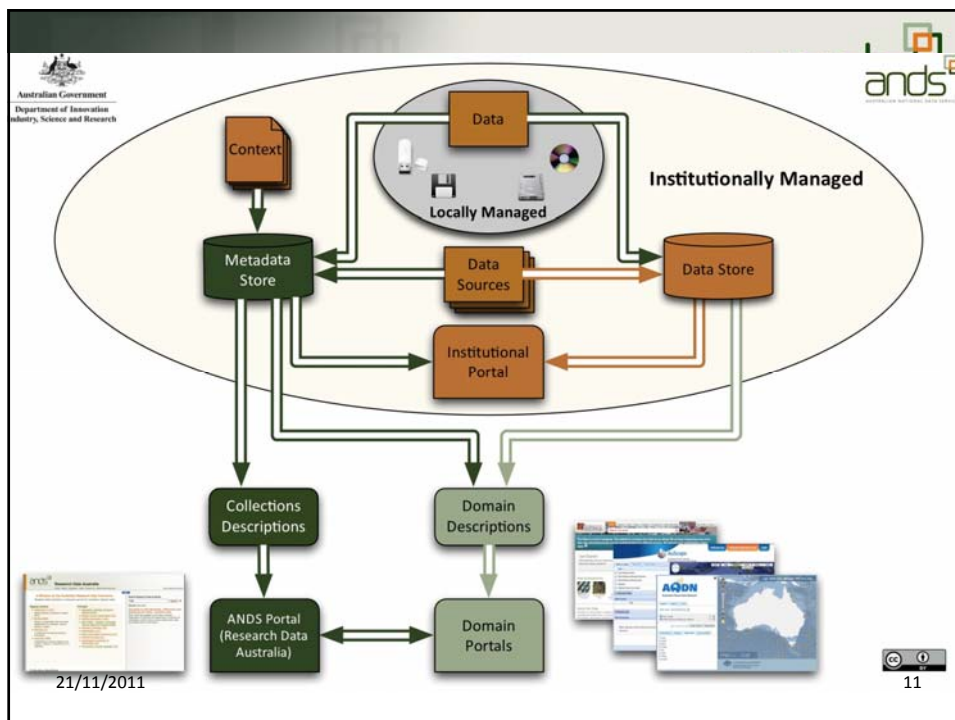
Australian Government
Department of Innovation
Industry, Science and Research

ands
AUSTRALIAN NATIONAL DATA SERVICE

Data

Context

Locally Managed

Institutionally Managed

Metadata Store

Data Sources

Data Store

Institutional Portal

Collections Descriptions

Domain Descriptions

ANDS Portal (Research Data Australia)

Domain Portals

21/11/2011

11